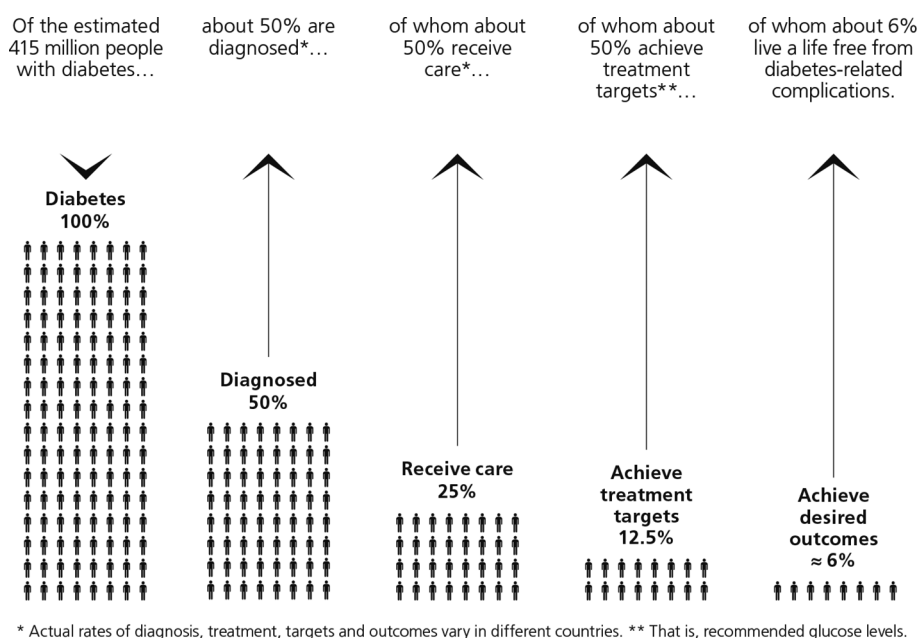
Of the estimated 415 million people with diabetes…

about 50% are diagnosed*…

of whom about 50% receive care*…

of whom about 50% achieve treatment targets**…

of whom about 6% live a life free from diabetes-related complications.

Diabetes
100%

Diagnosed
50%

Receive care
25%

Achieve treatment targets
12.5%

Achieve desired outcomes
≈ 6%

* Actual rates of diagnosis, treatment, targets and outcomes vary in different countries. ** That is, recommended glucose levels.